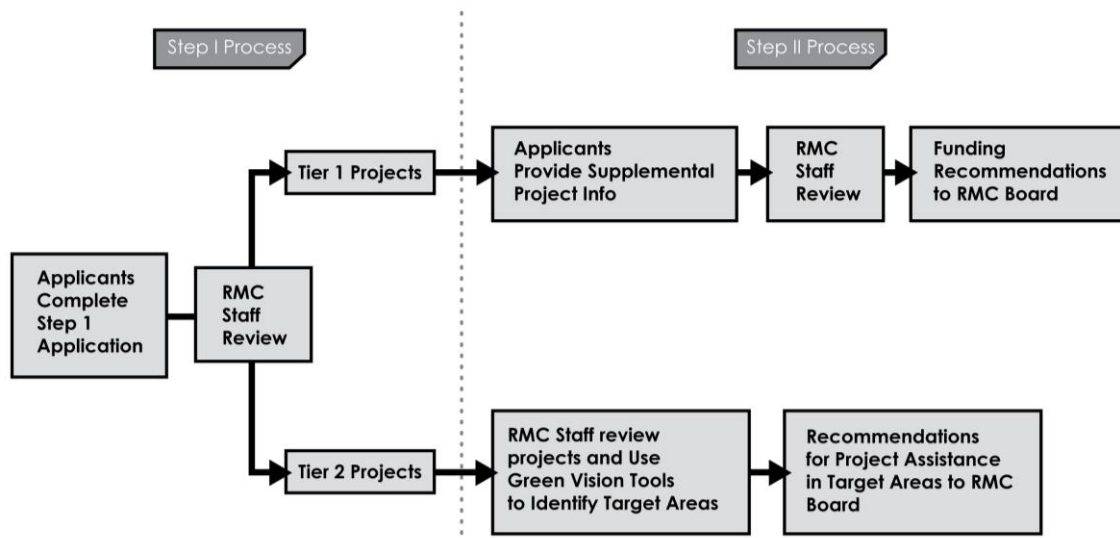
Step I Process

Step II Process

Applicants Complete Step 1 Application

RMC Staff Review

Tier 1 Projects

Applicants Provide Supplemental Project Info

RMC Staff Review

Funding Recommendations to RMC Board

Tier 2 Projects

RMC Staff review projects and Use Green Vision Tools to Identify Target Areas

Recommendations for Project Assistance in Target Areas to RMC Board